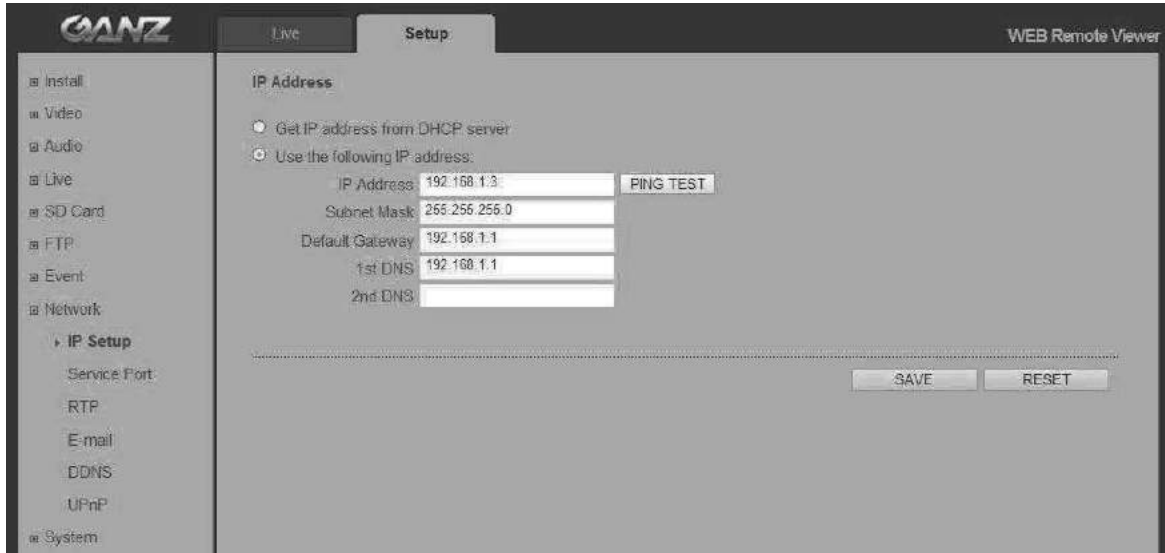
GANZ

Live Setup

WEB Remote Viewer

Install
Video
Audio
Live
SD Card
FTP
Event
Network
IP Setup
Service Port
RTP
E-mail
DDNS
UPnP
System

IP Address

Get IP address from DHCP server
Use the following IP address:

IP Address 192.168.1.3 PING TEST
Subnet Mask 255.255.255.0
Default Gateway 192.168.1.1
1st DNS 192.168.1.1
2nd DNS

SAVE RESET